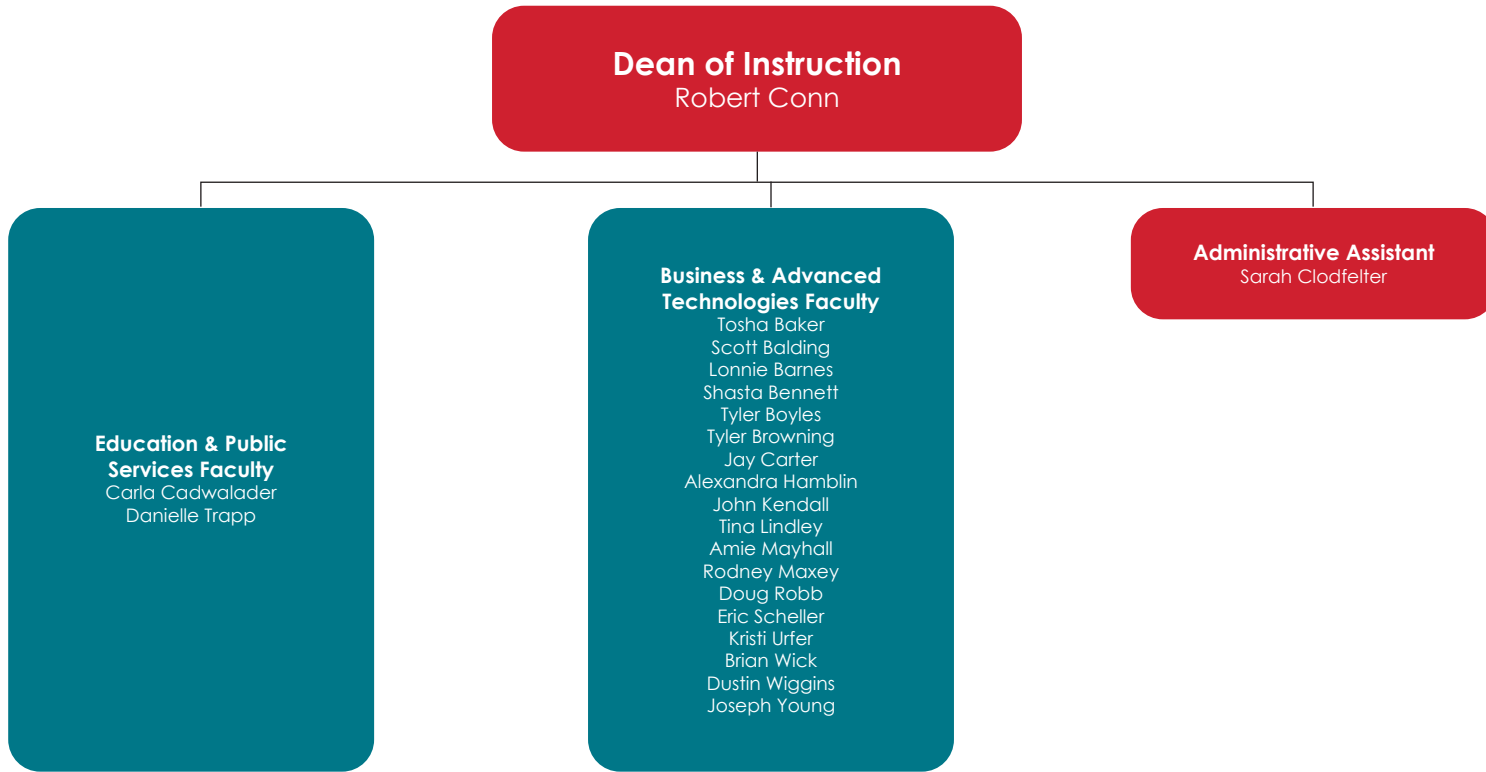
Dean of Instruction
Robert Conn

Education & Public Services Faculty
Carla Cadwalader
Danielle Trapp

Business & Advanced Technologies Faculty
Tosha Baker
Scott Balding
Lonnie Barnes
Shasta Bennett
Tyler Boyles
Tyler Browning
Jay Carter
Alexandra Hamblin
John Kendall
Tina Lindley
Amie Mayhall
Rodney Maxey
Doug Robb
Eric Scheller
Kristi Urfer
Brian Wick
Dustin Wiggins
Joseph Young

Administrative Assistant
Sarah Clodfelter